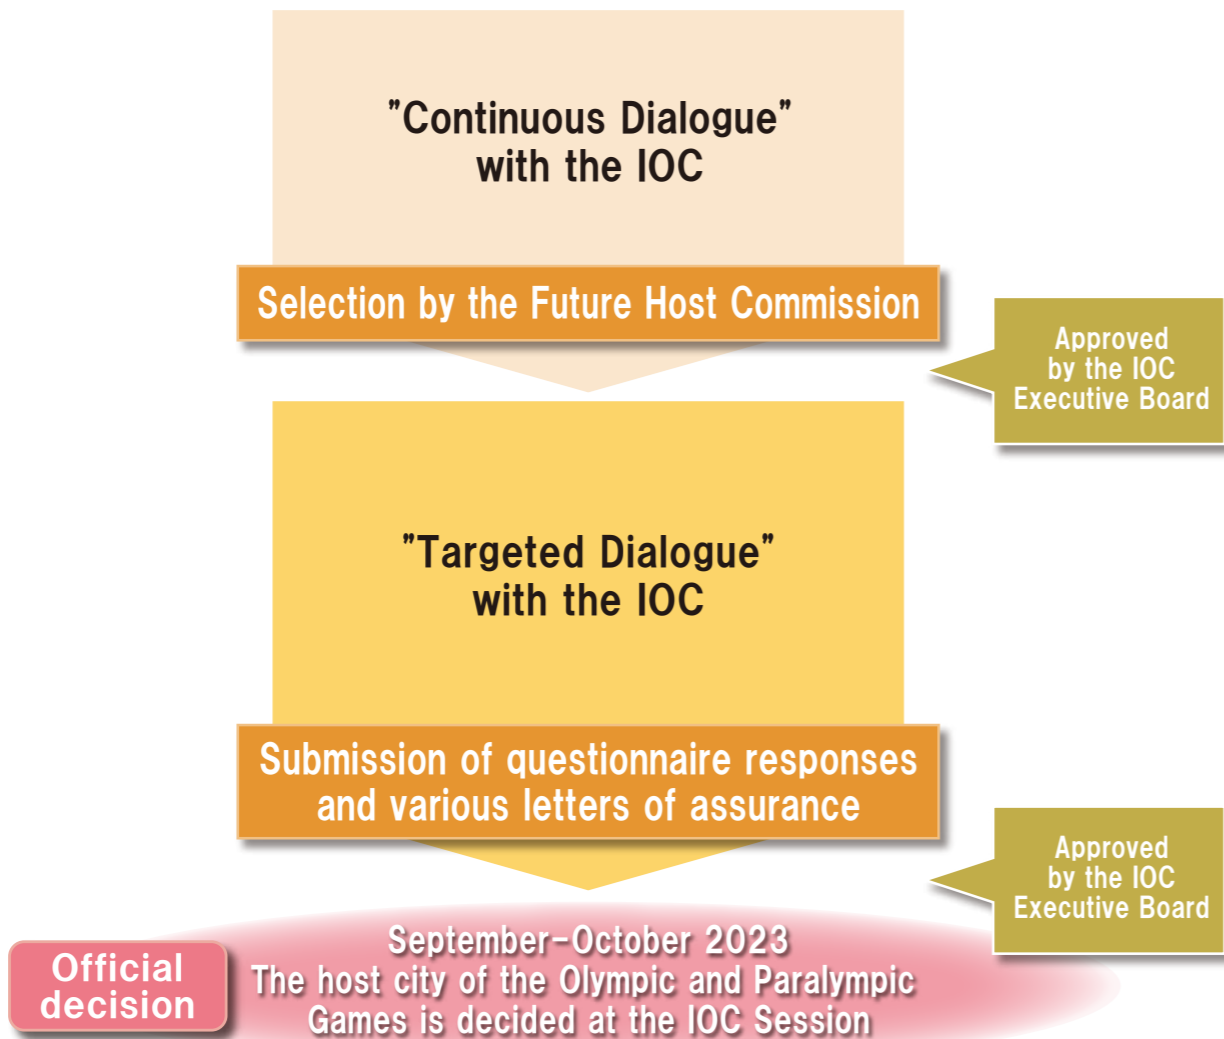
"Continuous Dialogue" with the IOC

Selection by the Future Host Commission

Approved by the IOC Executive Board

"Targeted Dialogue" with the IOC

Submission of questionnaire responses and various letters of assurance

Approved by the IOC Executive Board

Official decision

September-October 2023
The host city of the Olympic and Paralympic Games is decided at the IOC Session